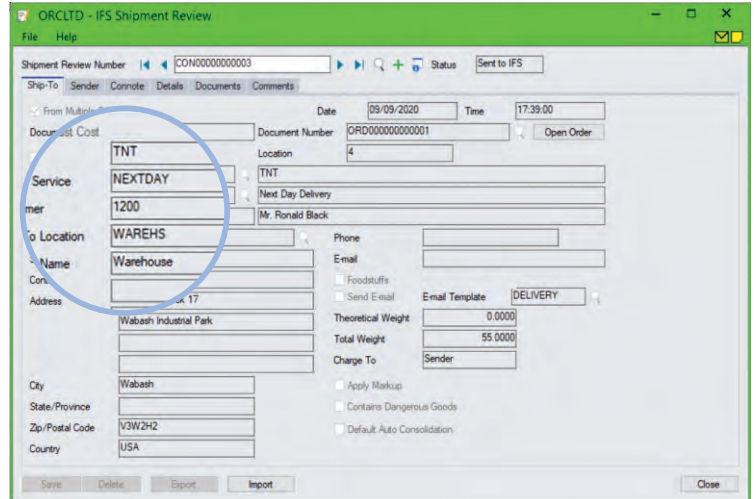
ORCLTD - IFS Shipment Review

File Help

Shipment Review Number CON00000000003 Status Sent to IFS

Ship-To Sender Connote Details Documents Comments

From Multiple

Document Cost

Date 09/09/2020 Time 17:39:00

Document Number ORD000000000001 Open Order

TNT

Location 4

Service NEXTDAY

TNT

Next Day Delivery

mer 1200

Mr. Ronald Black

To Location WAREHS

Phone

Name Warehouse

E-mail

Con

Foodstuffs

Address

k 17

Send E-mail

E-mail Template DELIVERY

Wabash Industrial Park

Theoretical Weight 0.0000

Total Weight 55.0000

Charge To Sender

City Wabash

Apply Markup

State/Province

Contains Dangerous Goods

Zip/Postal Code V3W2H2

Default Auto Consolidation

Country USA

Save Delete Export Import Close